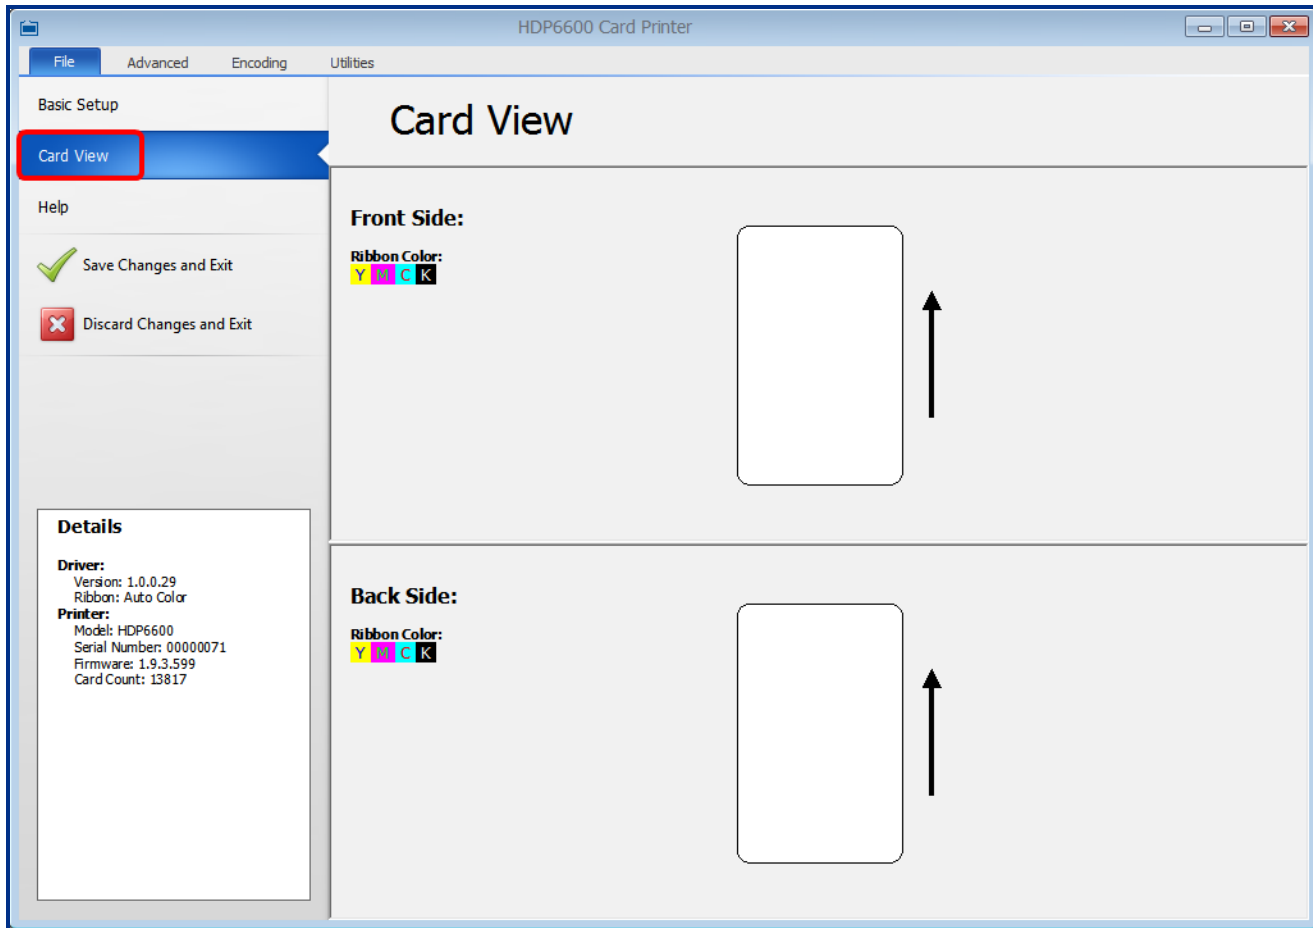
HDP6600 Card Printer

File Advanced Encoding Utilities

Basic Setup

Card View

Help

Save Changes and Exit

Discard Changes and Exit

Details

Driver:
Version: 1.0.0.29
Ribbon: Auto Color
Printer:
Model: HDP6600
Serial Number: 00000071
Firmware: 1.9.3.599
Card Count: 13817

Card View

Front Side:

Ribbon Color:
Y M C K

Back Side:

Ribbon Color:
Y M C K